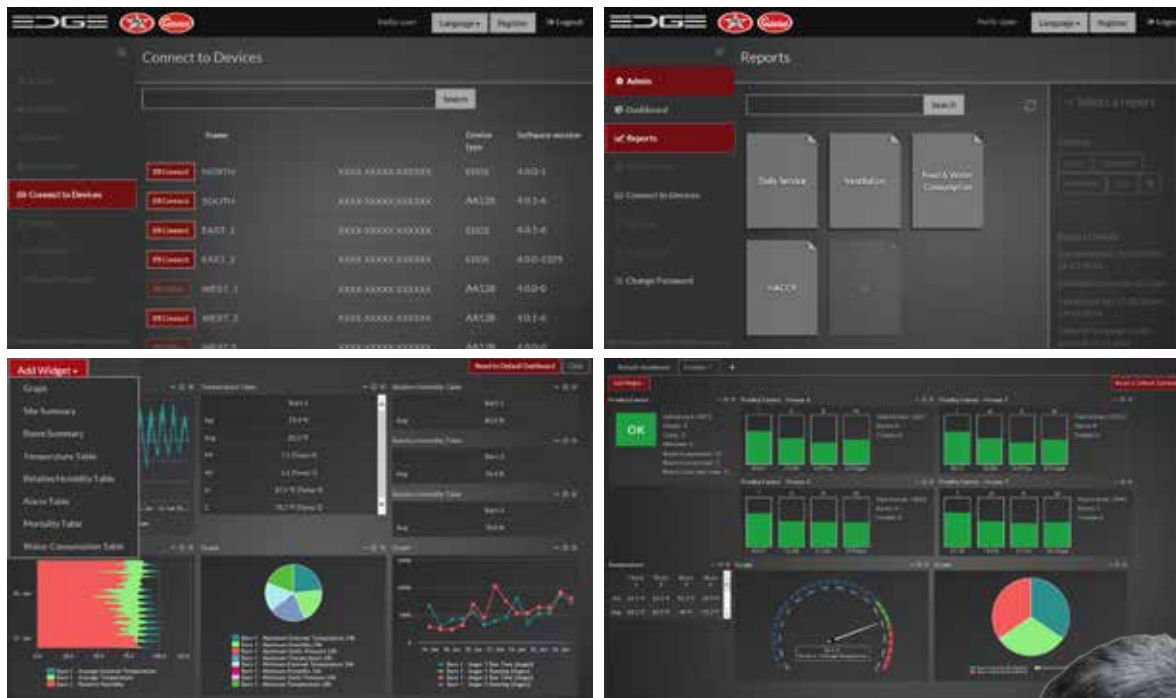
EDGE

Hello user | Language | Register | Logout

Connect to Devices

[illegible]

Connect to Devices

Search

| | Name | | Device type | Software version |
|---|---|---|---|---|
| Connect | NORTH | XXXX-XXXXX-XXXXXX | EIIOI | 4.0.0-1 |
| Connect | SOUTH | XXXX-XXXXX-XXXXXX | AA128 | 4.0.1-6 |
| Connect | EAST_1 | XXXX-XXXXX-XXXXXX | EIIOI | 4.0.1-6 |
| Connect | EAST_2 | XXXX-XXXXX-XXXXXX | EIIOI | 4.0.0-1329 |
| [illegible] | WEST_1 | XXXX-XXXXX-XXXXXX | AA128 | 4.0.0-0 |
| Connect | WEST_2 | XXXX-XXXXX-XXXXXX | AA128 | 4.0.1-6 |

EDGE

Hello user | Language | Register | Logout

Reports

Admin
Dashboard
Reports
Connect to Devices
Change Password

Search

Daily Service
Ventilation
Feed & Water Consumption
HACCP

< Select a report

Add Widget
Graph
Site Summary
Room Summary
Temperature Table
Relative Humidity Table
Alarm Table
Mortality Table
Water Consumption Table

Reset to Default Dashboard

Temperature Table
Relative Humidity Table
Graph

Add Widget

OK

Reset to Default Dashboard